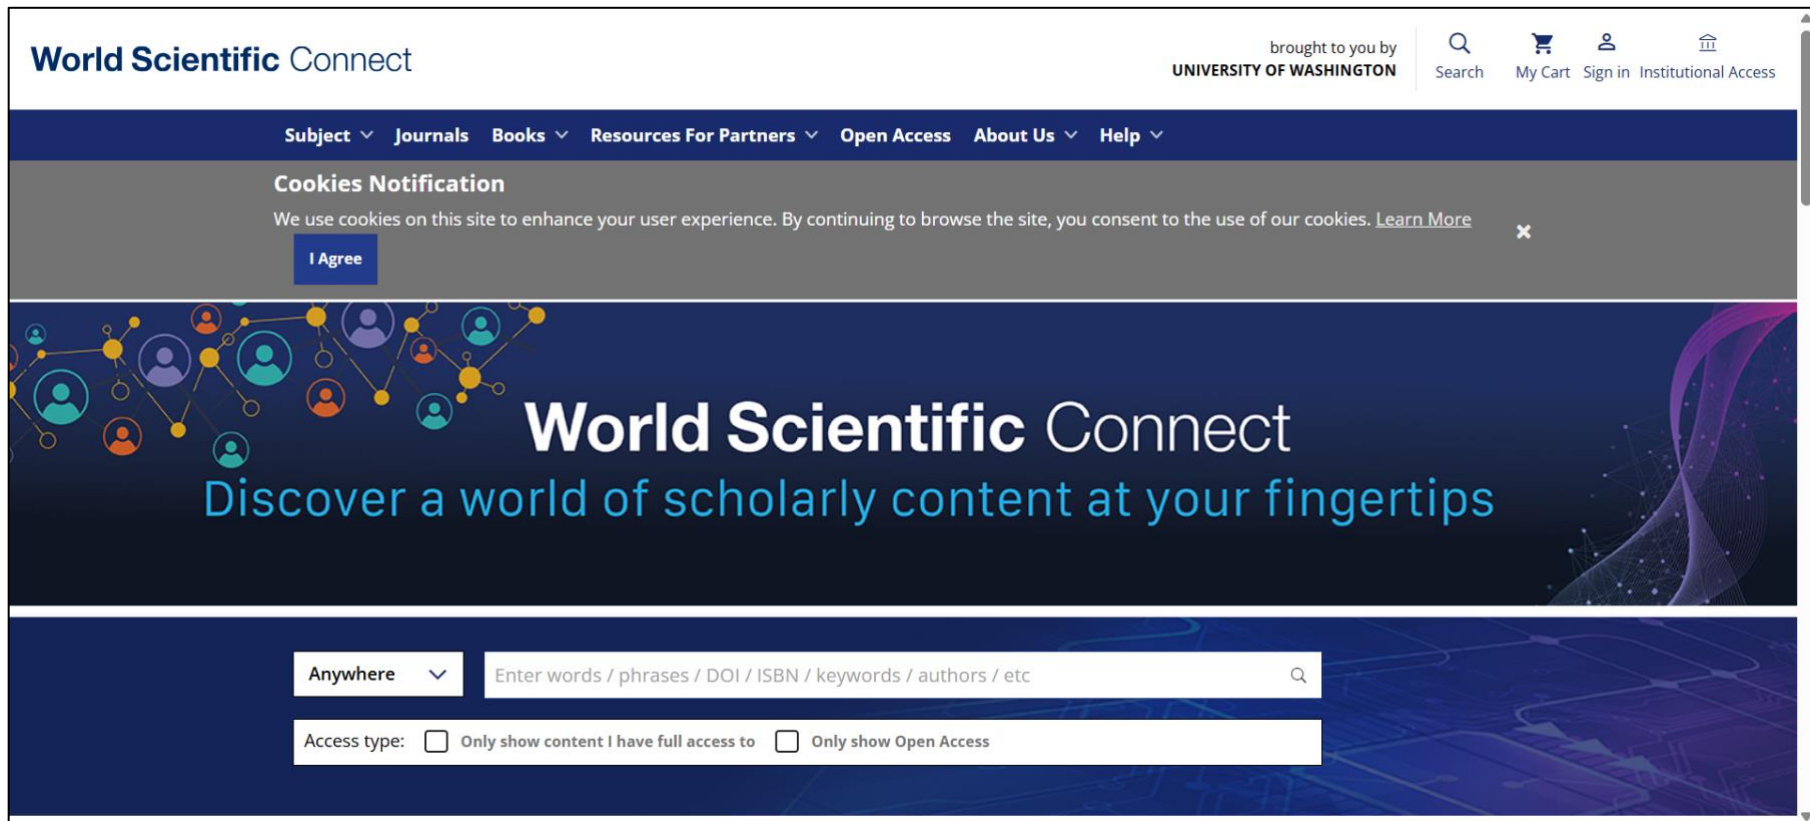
World Scientific Connect

brought to you by
UNIVERSITY OF WASHINGTON

Search My Cart Sign in Institutional Access

Subject Journals Books Resources For Partners Open Access About Us Help

Cookies Notification

We use cookies on this site to enhance your user experience. By continuing to browse the site, you consent to the use of our cookies. Learn More

I Agree

World Scientific Connect
Discover a world of scholarly content at your fingertips

Anywhere

Enter words / phrases / DOI / ISBN / keywords / authors / etc

Access type: Only show content I have full access to Only show Open Access